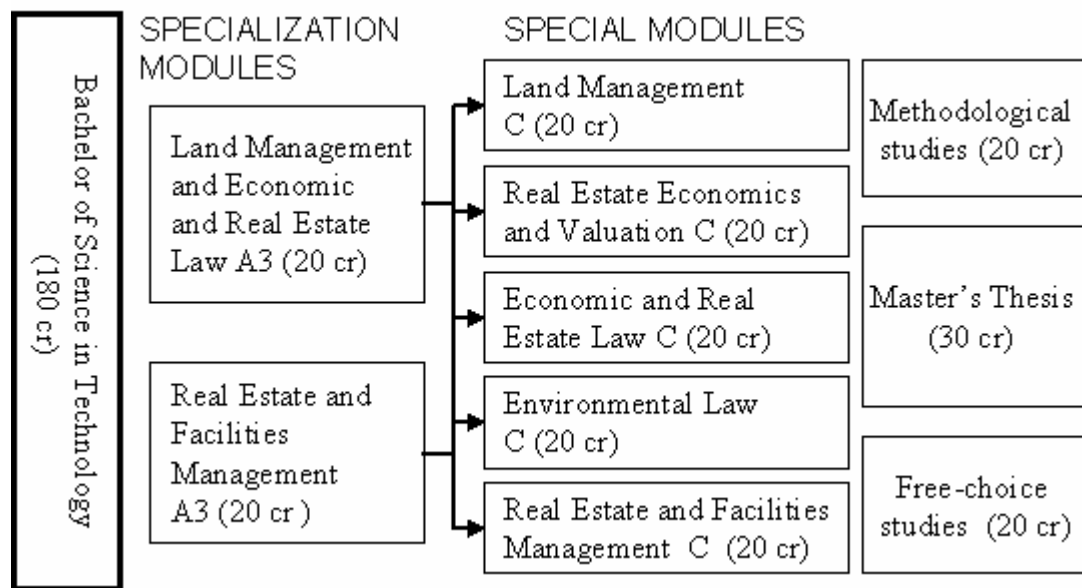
Bachelor of Science in Technology (180 cr)

SPECIALIZATION MODULES

Land Management and Economic and Real Estate Law A3 (20 cr)

Real Estate and Facilities Management A3 (20 cr )

SPECIAL MODULES

Land Management C (20 cr)

Real Estate Economics and Valuation C (20 cr)

Economic and Real Estate Law C (20 cr)

Environmental Law C (20 cr)

Real Estate and Facilities Management C (20 cr)

Methodological studies (20 cr)

Master's Thesis (30 cr)

Free-choice studies (20 cr)